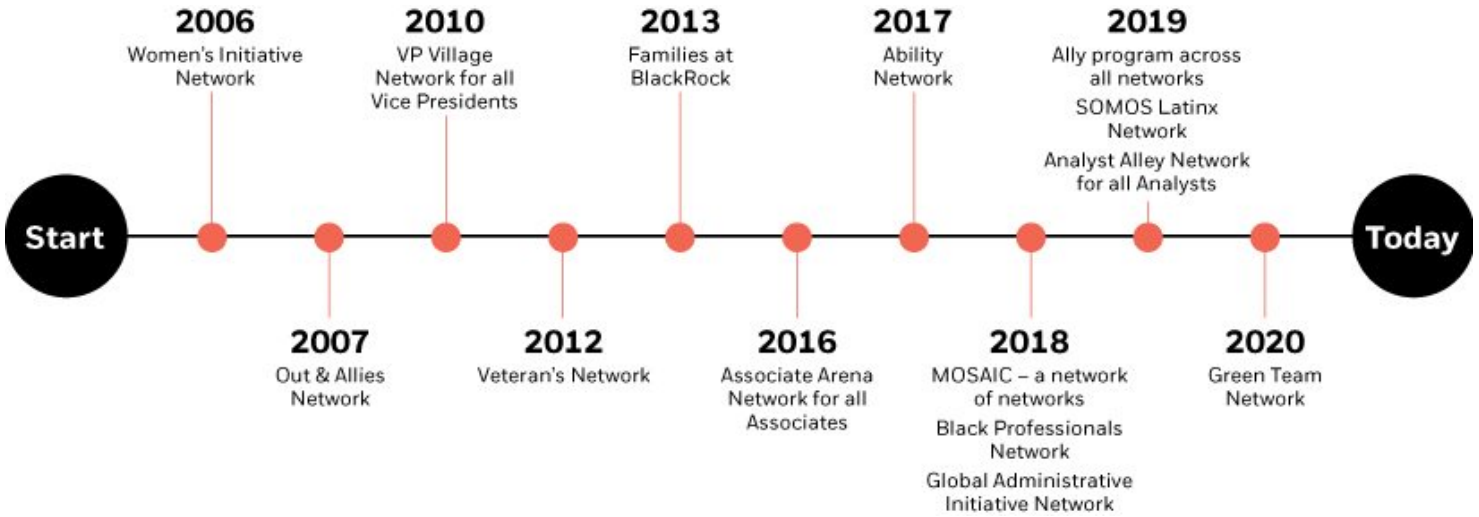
Start

2006
Women's Initiative Network

2007
Out & Allies Network

2010
VP Village Network for all Vice Presidents

2012
Veteran's Network

2013
Families at BlackRock

2016
Associate Arena Network for all Associates

2017
Ability Network

2018
MOSAIC – a network of networks

Black Professionals Network

Global Administrative Initiative Network

2019
Ally program across all networks

SOMOS Latinx Network

Analyst Alley Network for all Analysts

2020
Green Team Network

Today